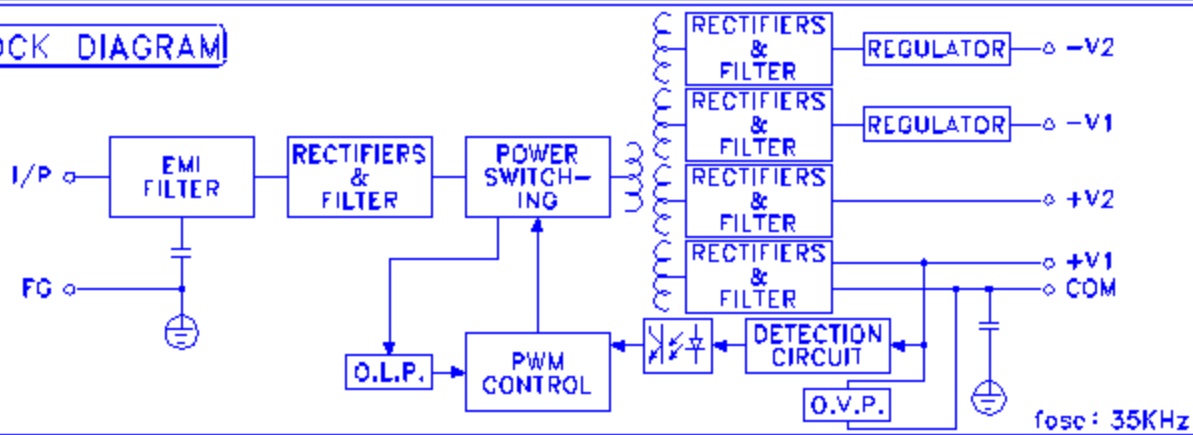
OCK DIAGRAM

I/P

FG

EMI FILTER

RECTIFIERS & FILTER

POWER SWITCHING

RECTIFIERS & FILTER

REGULATOR

-V2

RECTIFIERS & FILTER

REGULATOR

-V1

RECTIFIERS & FILTER

+V2

RECTIFIERS & FILTER

+V1

COM

O.L.P.

PWM CONTROL

DETECTION CIRCUIT

O.V.P.

fosc : 35KHz